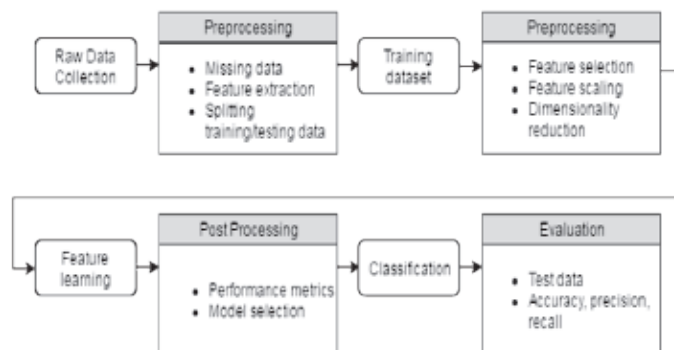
Raw Data Collection

Preprocessing

- Missing data
- Feature extraction
- Splitting training/testing data

Training dataset

Preprocessing

- Feature selection
- Feature scaling
- Dimensionality reduction

Feature learning

Post Processing

- Performance metrics
- Model selection

Classification

Evaluation

- Test data
- Accuracy, precision, recall